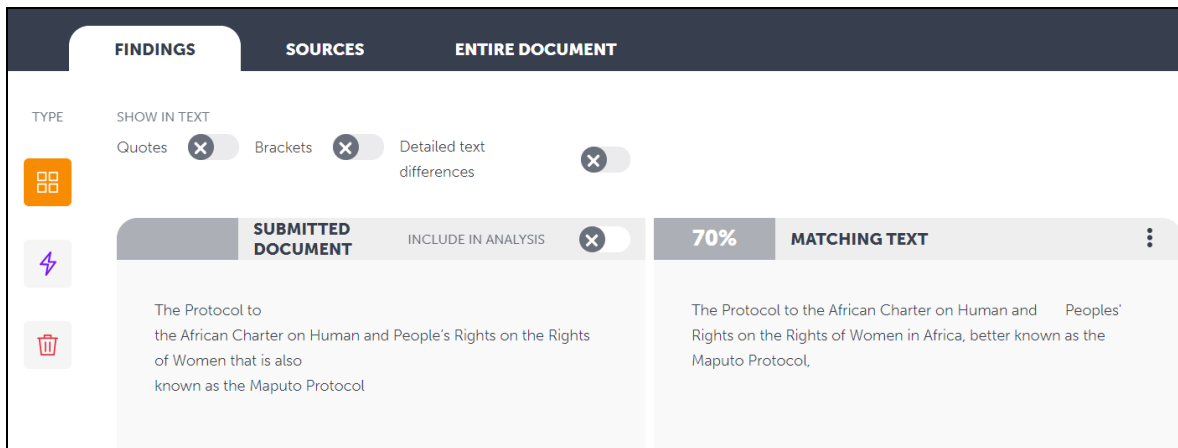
FINDINGS SOURCES ENTIRE DOCUMENT

TYPE

SHOW IN TEXT

Quotes Brackets Detailed text differences

SUBMITTED DOCUMENT

INCLUDE IN ANALYSIS

The Protocol to
the African Charter on Human and People's Rights on the Rights of Women that is also
known as the Maputo Protocol

70%

MATCHING TEXT

The Protocol to the African Charter on Human and Peoples' Rights on the Rights of Women in Africa, better known as the Maputo Protocol,